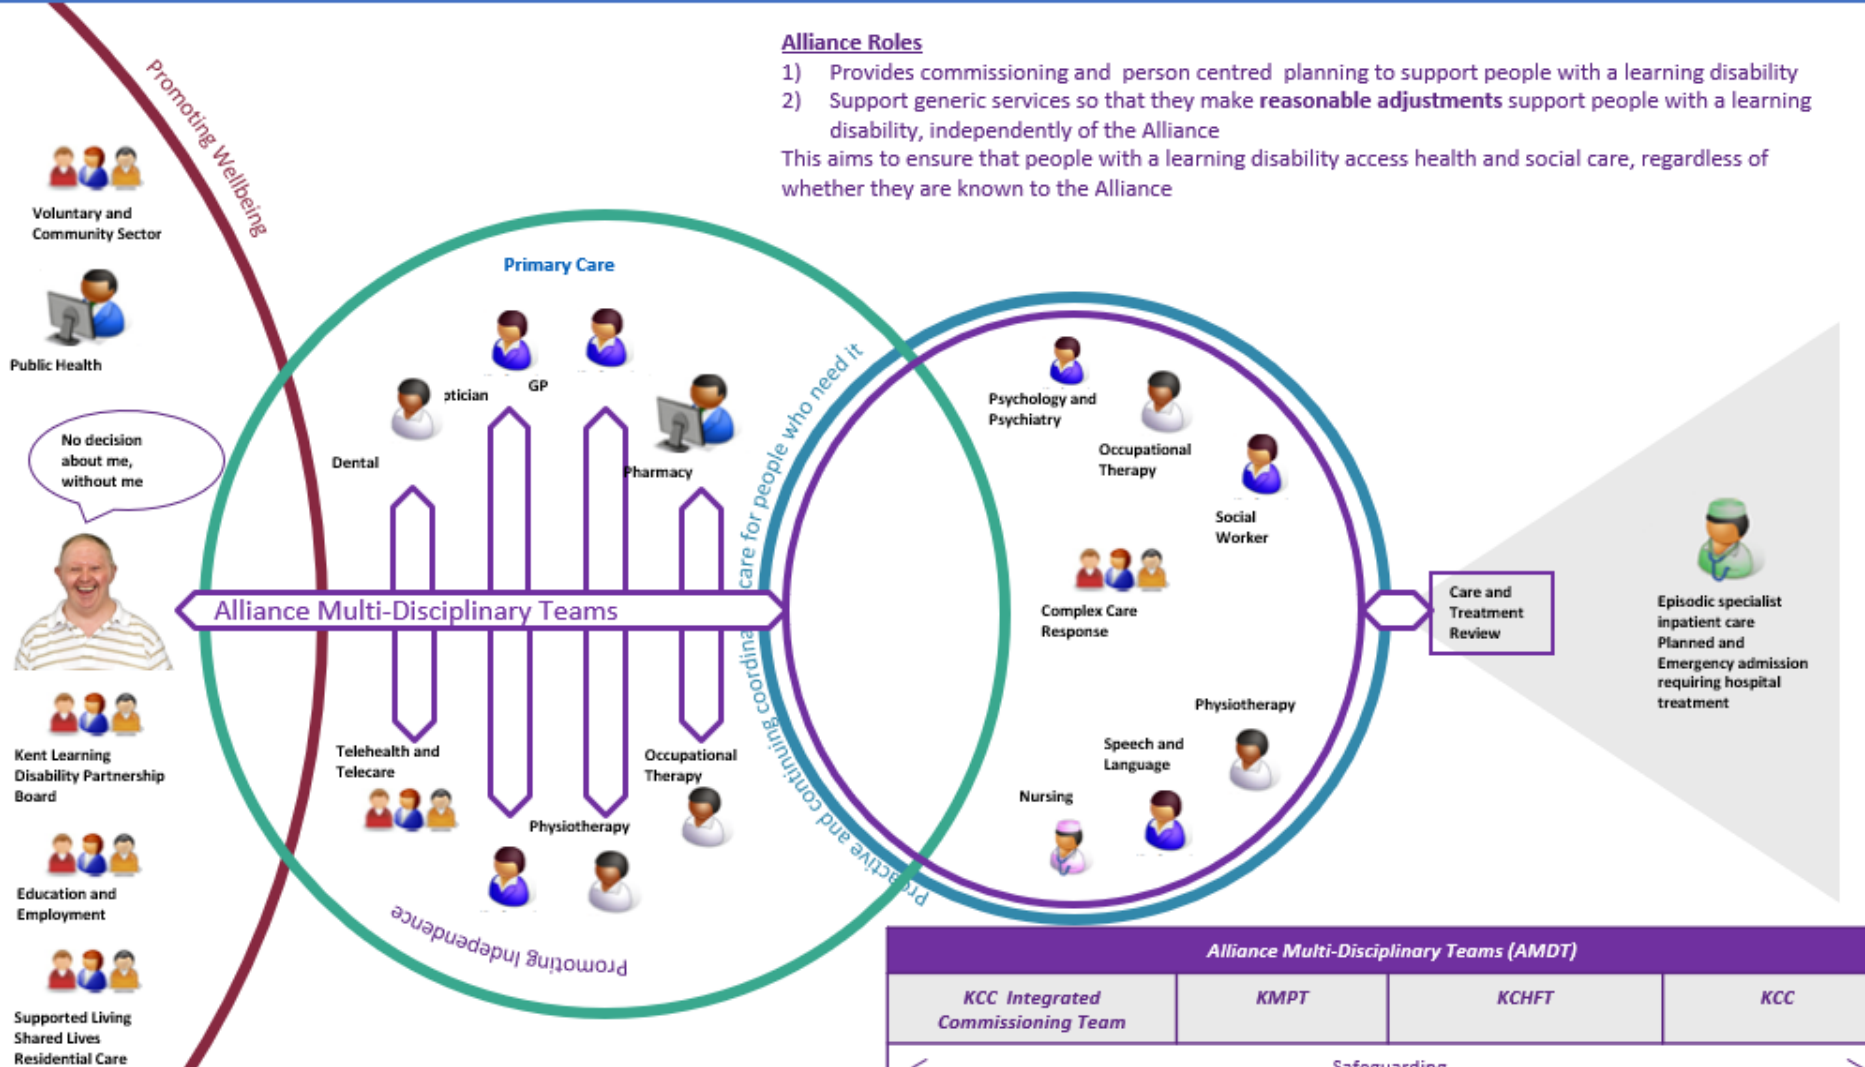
Alliance Roles
1) Provides commissioning and person centred planning to support people with a learning disability
2) Support generic services so that they make **reasonable adjustments** support people with a learning disability, independently of the Alliance
This aims to ensure that people with a learning disability access health and social care, regardless of whether they are known to the Alliance

Promoting Wellbeing

Voluntary and Community Sector

Public Health

No decision about me, without me

Kent Learning Disability Partnership Board

Education and Employment

Supported Living Shared Lives Residential Care

Primary Care

ptician

GP

Dental

Pharmacy

Alliance Multi-Disciplinary Teams

Telehealth and Telecare

Physiotherapy

Occupational Therapy

Promoting Independence

Proactive and continuing coordina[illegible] care for people who need it

Psychology and Psychiatry

Occupational Therapy

Social Worker

Complex Care Response

Physiotherapy

Speech and Language

Nursing

Care and Treatment Review

Episodic specialist inpatient care
Planned and Emergency admission requiring hospital treatment

| Alliance Multi-Disciplinary Teams (AMDT) | | | |
|---|---|---|---|
| KCC Integrated Commissioning Team | KMPT | KCHFT | KCC |

Safeguarding